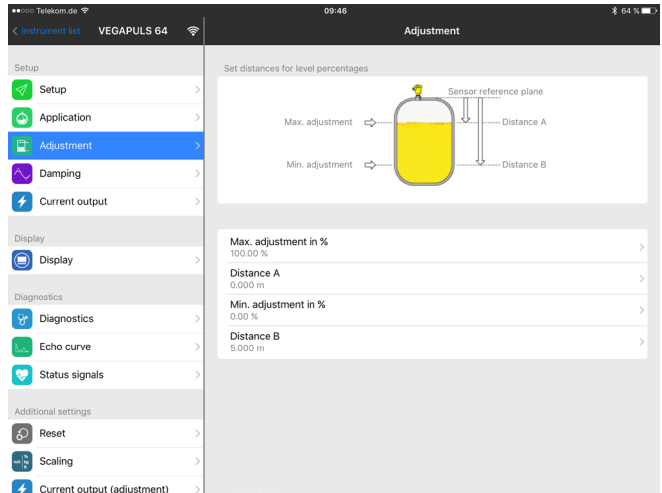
●●○○○ Telekom.de
09:46
64 %

< Instrument list
VEGAPULS 64

Setup
Setup
Application
Adjustment
Damping
Current output

Display
Display

Diagnostics
Diagnostics
Echo curve
Status signals

Additional settings
Reset
Scaling
Current output (adjustment)

Adjustment

Set distances for level percentages

Sensor reference plane
Max. adjustment
Distance A
Min. adjustment
Distance B

Max. adjustment in %
100.00 %

Distance A
0.000 m

Min. adjustment in %
0.00 %

Distance B
5.000 m